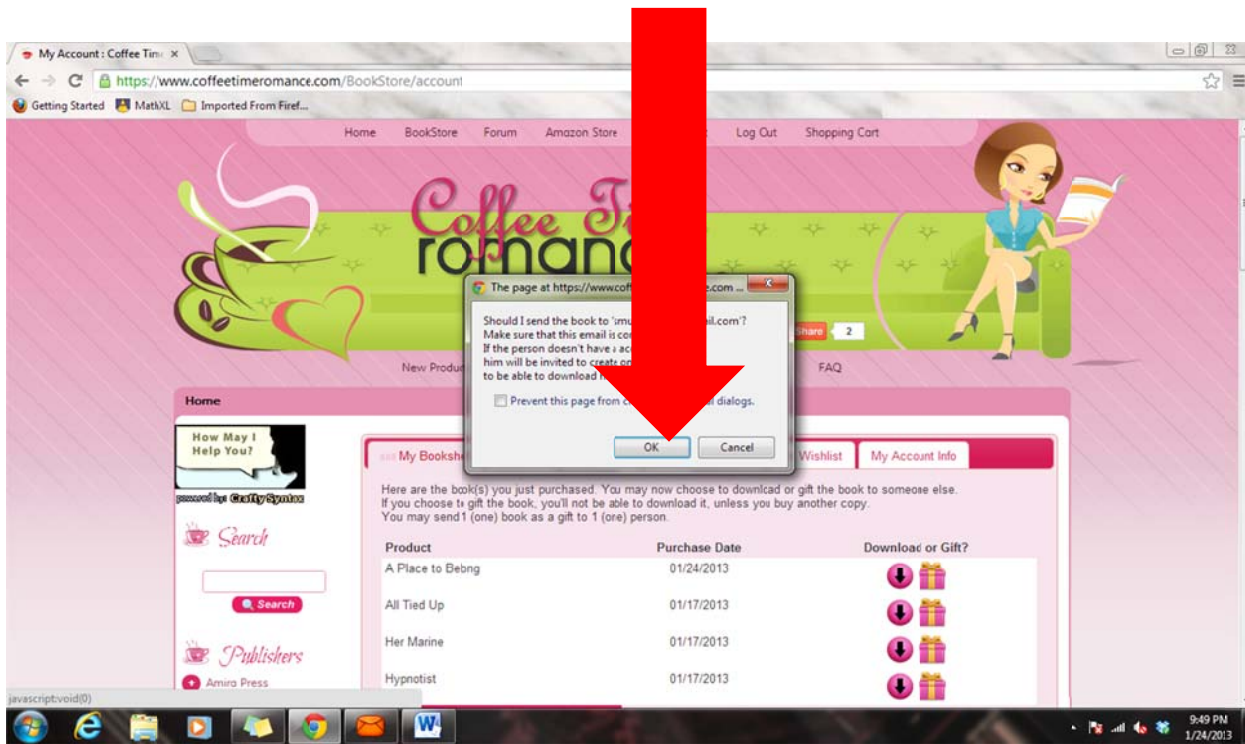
My Account : Coffee Tim ×

https://www.coffeetimeromance.com/BookStore/account

Getting Started MathXL Imported From Firef...

Home BookStore Forum Amazon Store Log Out Shopping Cart

Coffee Ti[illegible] romanc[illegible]

Share 2

New Produ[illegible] FAQ

Home

How May I Help You?

powered by: CraftySyntax

Search

Search

Publishers

Amira Press

The page at https://www.coff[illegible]e.com ...

Should I send the book to 'imu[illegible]il.com'?
Make sure that this email is co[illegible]
If the person doesn't have a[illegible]
him will be invited to create o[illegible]
to be able to download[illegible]

Prevent this page from c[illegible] dialogs.

OK Cancel

My Booksh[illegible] Wishlist My Account Info

Here are the book(s) you just purchased. You may now choose to download or gift the book to someone else.
If you choose to gift the book, you'll not be able to download it, unless you buy another copy.
You may send 1 (one) book as a gift to 1 (one) person.

| Product | Purchase Date | Download or Gift? |
|---|---|---|
| A Place to Belong | 01/24/2013 | |
| All Tied Up | 01/17/2013 | |
| Her Marine | 01/17/2013 | |
| Hypnotist | 01/17/2013 | |

javascript:void(0)

9:49 PM 1/24/2013